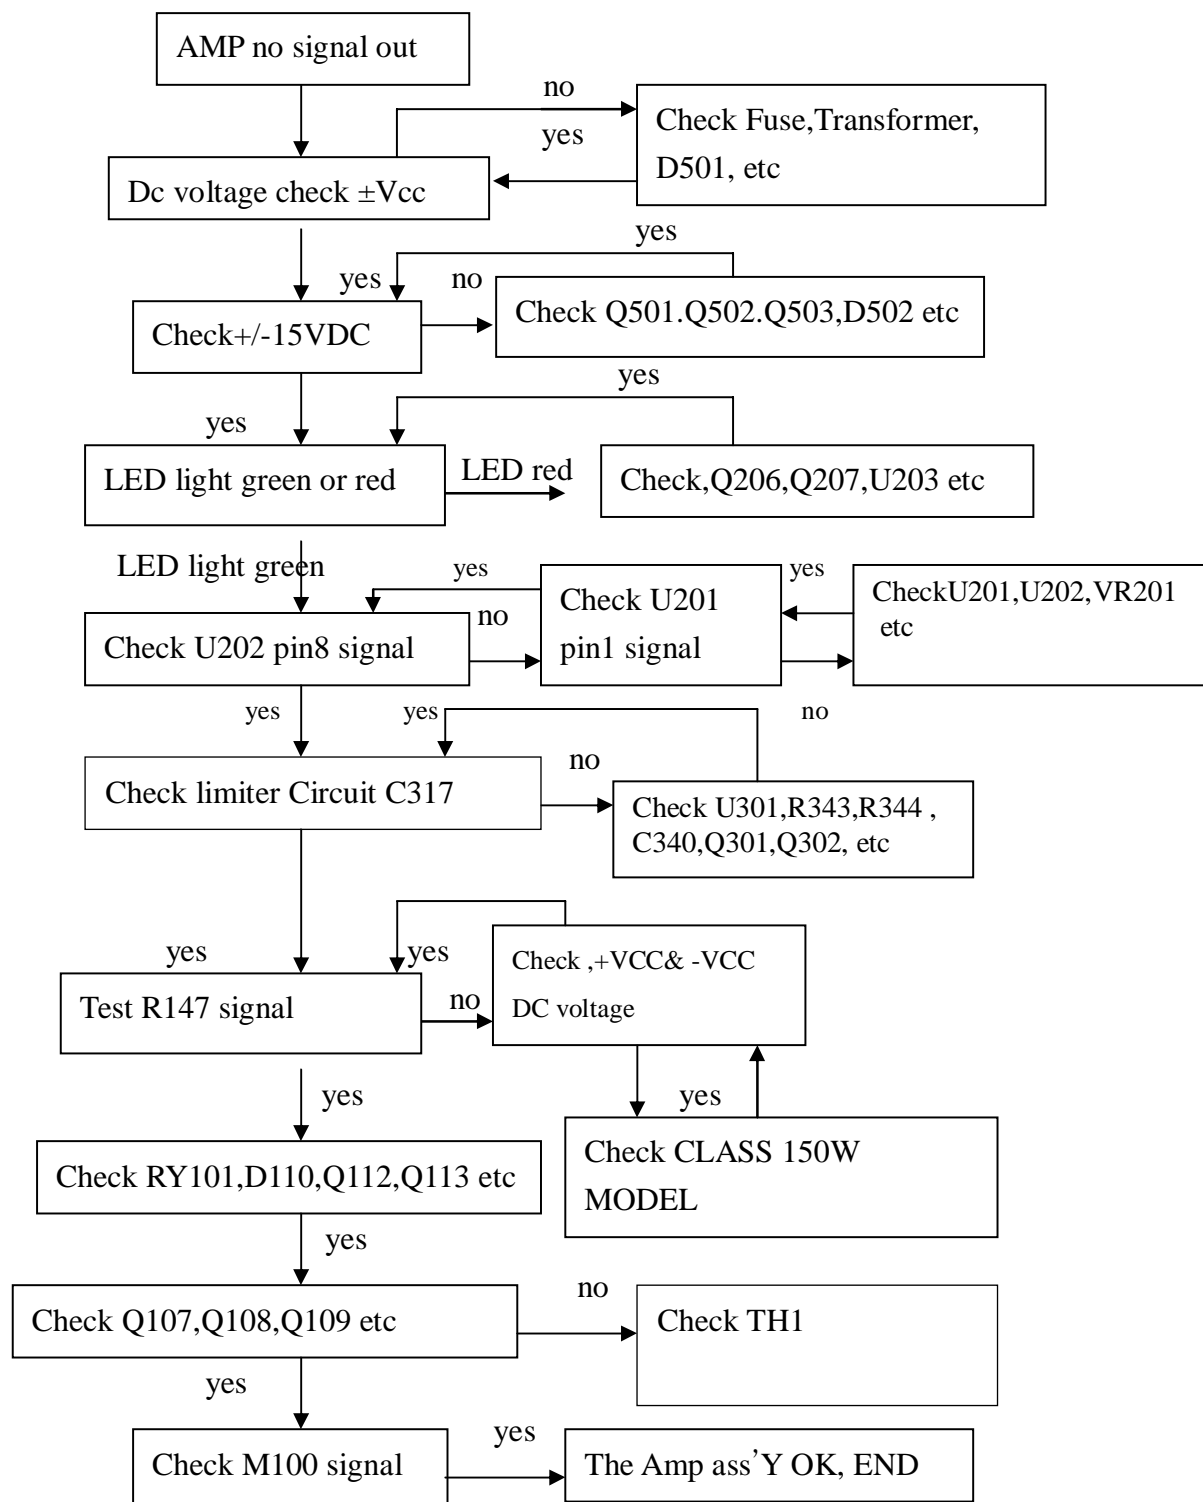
AMP no signal out

no

Check Fuse,Transformer, D501, etc

yes

Dc voltage check ±Vcc

yes

yes

no

Check Q501.Q502.Q503,D502 etc

Check+/-15VDC

yes

yes

LED light green or red

LED red

Check,Q206,Q207,U203 etc

LED light green

yes

Check U201 pin1 signal

yes

CheckU201,U202,VR201 etc

no

Check U202 pin8 signal

yes

yes

no

no

Check limiter Circuit C317

Check U301,R343,R344 , C340,Q301,Q302, etc

yes

yes

Check ,+VCC& -VCC DC voltage

Test R147 signal

no

yes

yes

Check CLASS 150W MODEL

Check RY101,D110,Q112,Q113 etc

yes

no

Check Q107,Q108,Q109 etc

Check TH1

yes

yes

Check M100 signal

The Amp ass’Y OK, END